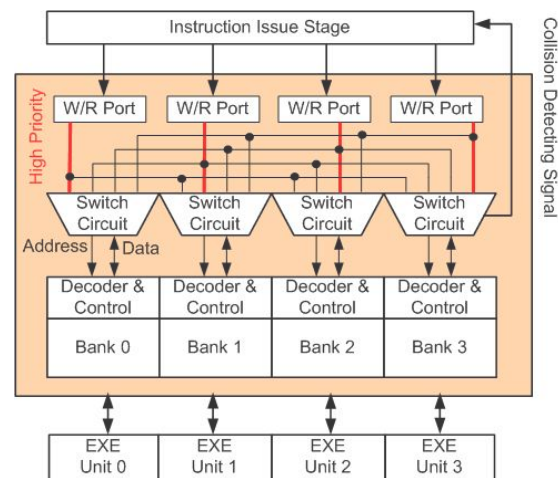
Instruction Issue Stage

Collision Detecting Signal

High Priority

W/R Port

W/R Port

W/R Port

W/R Port

Switch Circuit

Switch Circuit

Switch Circuit

Switch Circuit

Address

Data

Decoder & Control

Bank 0

Decoder & Control

Bank 1

Decoder & Control

Bank 2

Decoder & Control

Bank 3

EXE Unit 0

EXE Unit 1

EXE Unit 2

EXE Unit 3